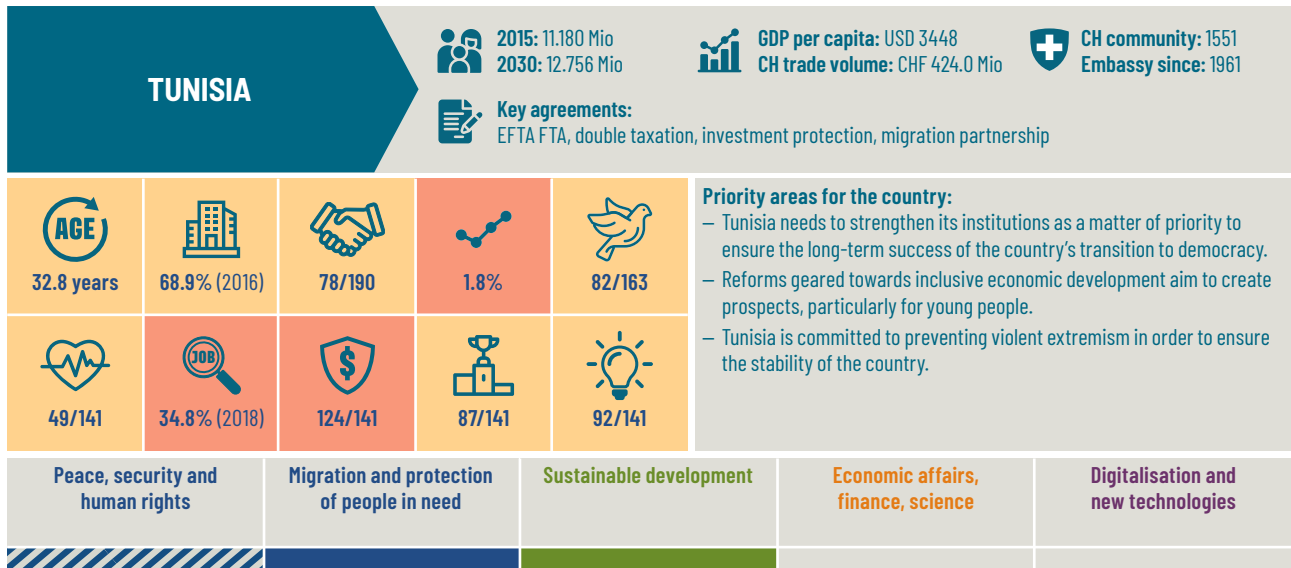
TUNISIA

**2015:** 11.180 Mio
**2030:** 12.756 Mio

**GDP per capita:** USD 3448
**CH trade volume:** CHF 424.0 Mio

**CH community:** 1551
**Embassy since:** 1961

**Key agreements:**
EFTA FTA, double taxation, investment protection, migration partnership

AGE
32.8 years

68.9% (2016)

78/190

1.8%

82/163

49/141

JOB
34.8% (2018)

$
124/141

87/141

92/141

**Priority areas for the country:**
– Tunisia needs to strengthen its institutions as a matter of priority to ensure the long-term success of the country's transition to democracy.
– Reforms geared towards inclusive economic development aim to create prospects, particularly for young people.
– Tunisia is committed to preventing violent extremism in order to ensure the stability of the country.

Peace, security and human rights

Migration and protection of people in need

Sustainable development

Economic affairs, finance, science

Digitalisation and new technologies